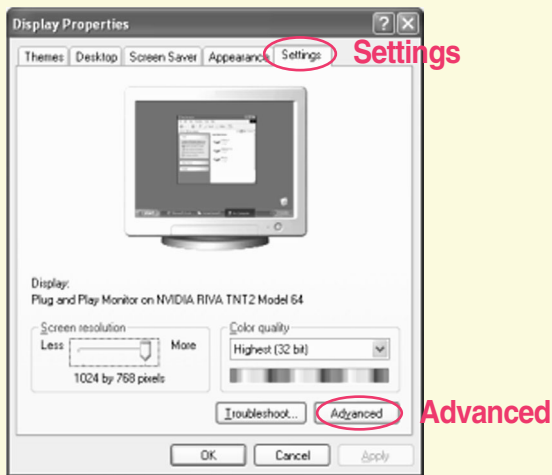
Display Properties

Themes | Desktop | Screen Saver | Appearance | Settings

Settings

Display:
Plug and Play Monitor on NVIDIA RIVA TNT2 Model 64

Screen resolution
Less More
1024 by 768 pixels

Color quality
Highest (32 bit)

Troubleshoot... Advanced

Advanced

OK Cancel Apply